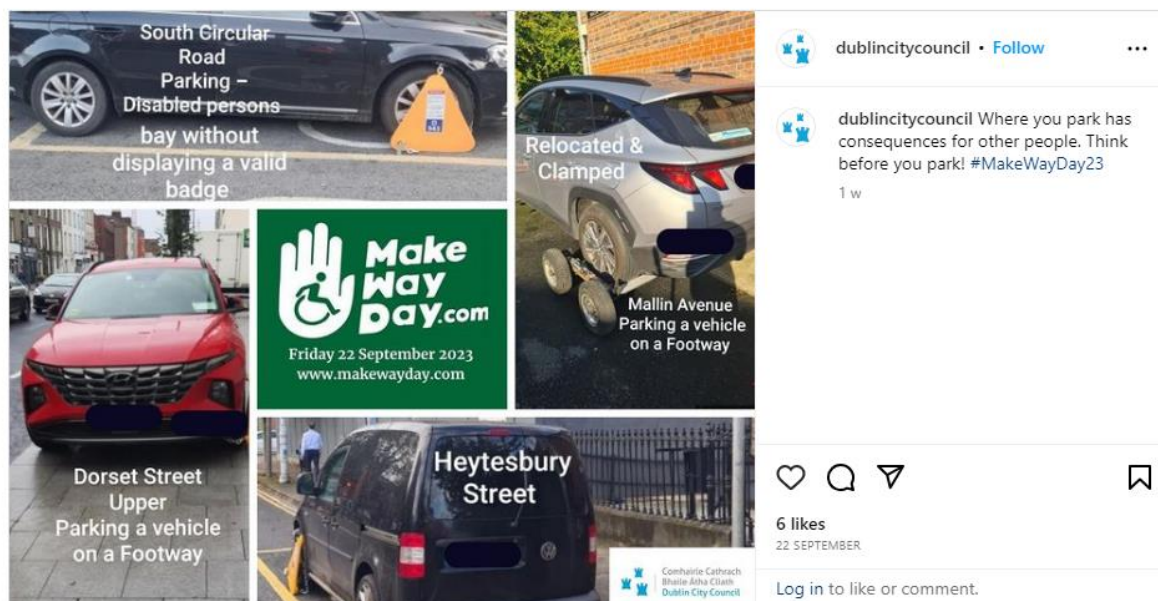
South Circular Road Parking – Disabled persons bay without displaying a valid badge

Relocated & Clamped

Make Way Day.com

Friday 22 September 2023
www.makewayday.com

Mallin Avenue Parking a vehicle on a Footway

Dorset Street Upper Parking a vehicle on a Footway

Heytesbury Street

Comhairle Cathrach Bhaile Átha Cliath
Dublin City Council

dublincitycouncil • Follow •••

dublincitycouncil Where you park has consequences for other people. Think before you park! #MakeWayDay23

1 w

6 likes
22 SEPTEMBER

Log in to like or comment.